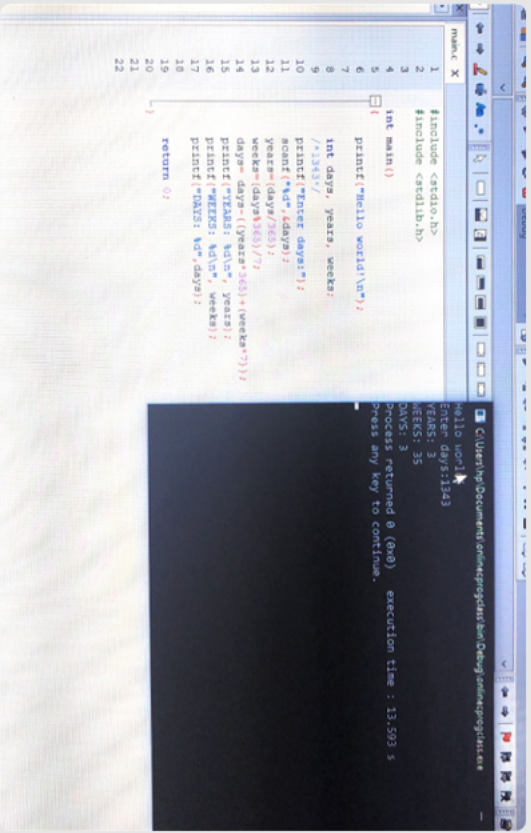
main.c X

1 #include <stdio.h>
2 #include <stdlib.h>
3
4 int main()
5 {
6 printf("Hello world!\n");
7
8 int days, years, weeks;
9 /*1343*/
10 printf("Enter days:");
11 scanf("%d",&days);
12 years=(days/365);
13 weeks=(days%365)/7;
14 days=days-((years*365)+(weeks*7));
15 printf("YEARS: %d\n", years);
16 printf("WEEKS: %d\n", weeks);
17 printf("DAYS: %d",days);
18
19
20 return 0;
21 }
22

C:\Users\hp\Documents\onlinecprogclass\bin\Debug\onlinecprogclass.exe

Hello world!
Enter days:1343
YEARS: 3
WEEKS: 35
DAYS: 3
Process returned 0 (0x0)   execution time : 13.593 s
Press any key to continue.